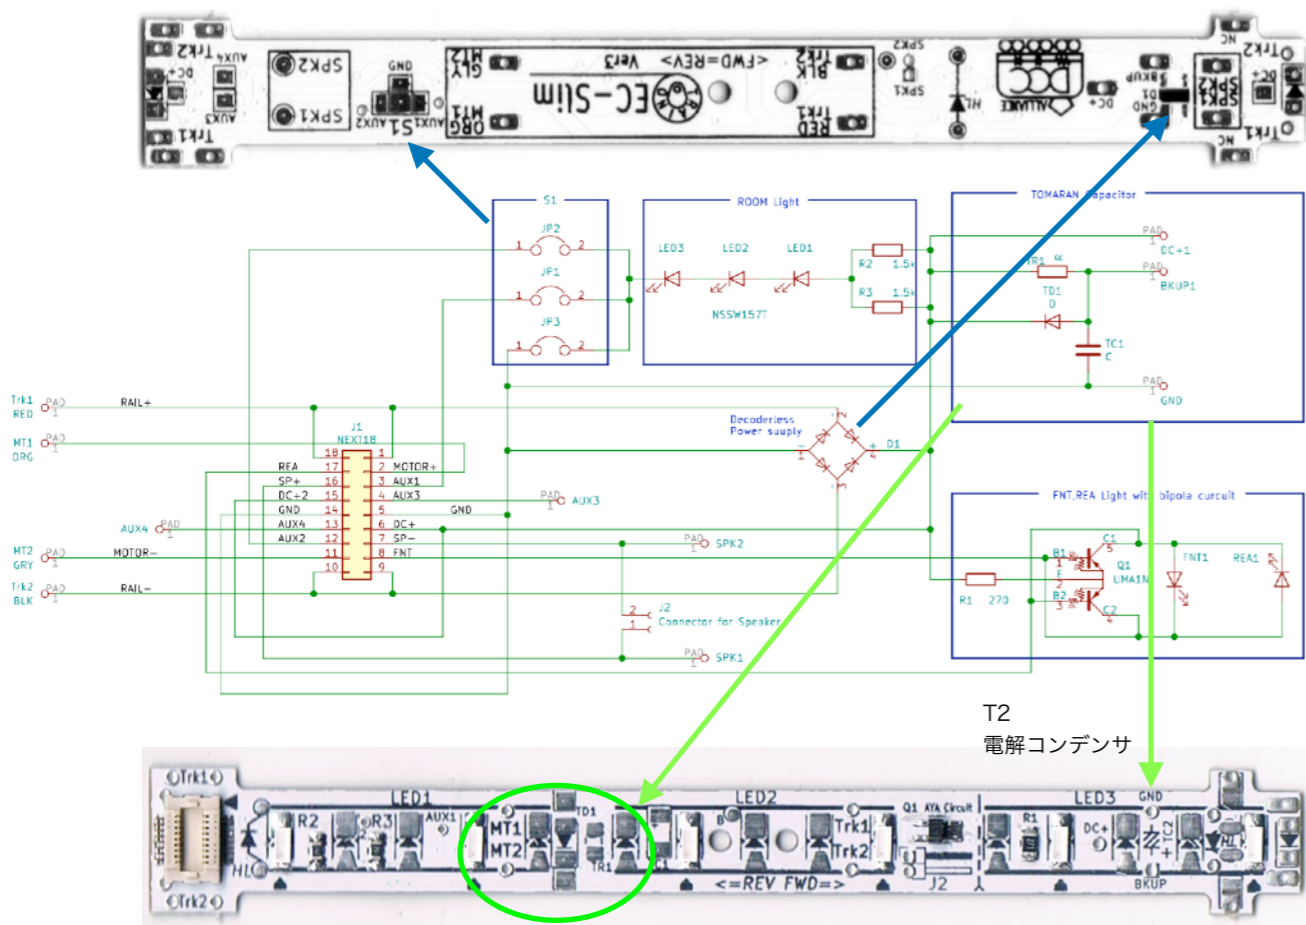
EC-Slim
<FWD=REV> Ver3
Trk2 AUX4 SPK2 GND GLY MT2 BLK Trk2 SPK2 NC Trk2
Trk1 AUX3 SPK1 AUX2 S1 AUX1 ORG MT1 RED Trk1 SPK1 HL DC+ GND D1 BKUP NC Trk1
DCC ALLIANCE

S1
JP2
JP1
JP3
ROOM Light
LED3 LED2 LED1
NSSW157T
R2 1.5k
R3 1.5k
TOMARAN Capacitor
DC+1
TR1
BKUP1
TD1
D
TC1
C
GND
Trk1 RED
RAIL+
MT1 ORG
J1
NEXT18
18 1
REA 17 2 MOTOR+
SP+ 16 3 AUX1
DC+2 15 4 AUX3
GND 14 5 GND
AUX4 13 6 DC+
AUX2 12 7 SP−
11 8 FNT
10 9
AUX4
MT2 GRY
MOTOR−
Trk2 BLK
RAIL−
AUX3
Decoderless Power supply
D1
FNT,REA Light with bipola curcuit
SPK2
B1
C1
Q1
UMA1N
FNT1
REA1
E
B2
C2
R1 270
J2
Connector for Speaker
SPK1
T2
電解コンデンサ
Trk1 LED1 R2 R3 AUX1 MT1 MT2 TD1 TR1 LED2 B Trk1 Trk2 Q1 AYA Circuit R1 LED3 GND DC+ TC2 HL <=REV FWD=> J2 BKUP Trk2